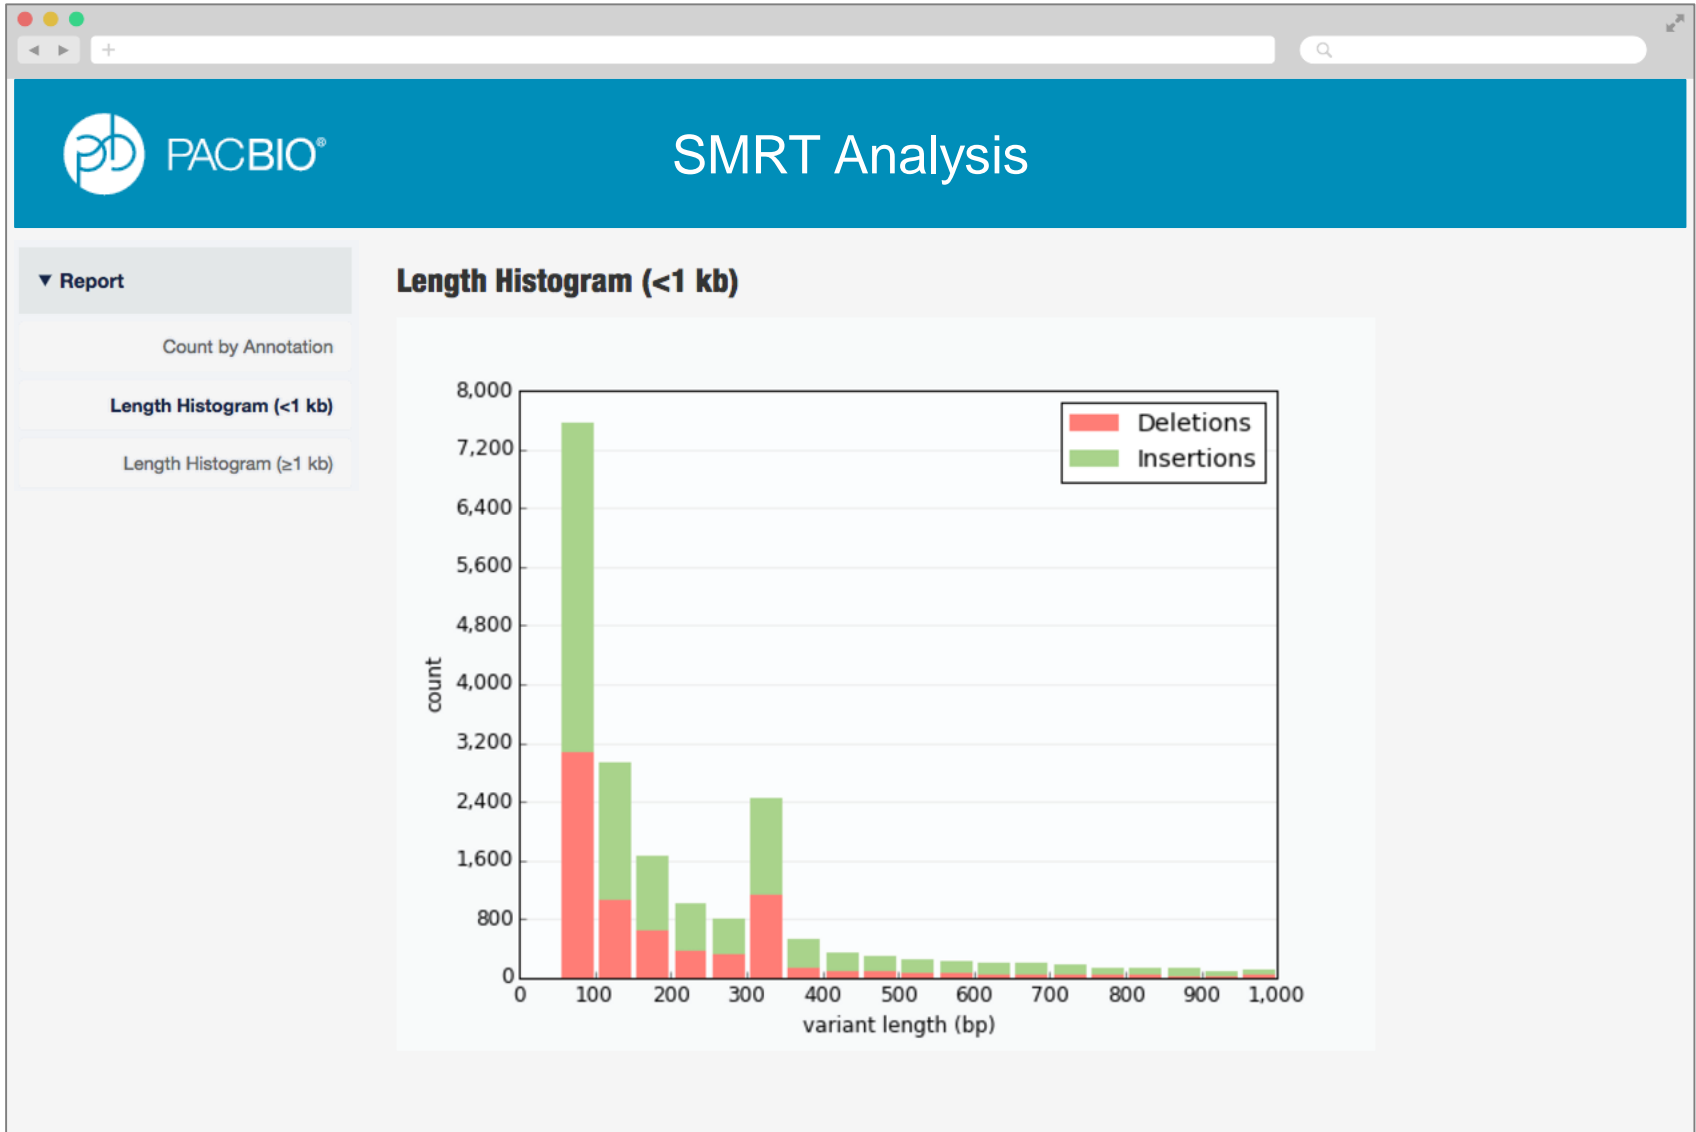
PACBIO®

SMRT Analysis

▼ Report

Count by Annotation

Length Histogram (<1 kb)

Length Histogram (≥1 kb)

Length Histogram (<1 kb)

Deletions
Insertions

count

8,000
7,200
6,400
5,600
4,800
4,000
3,200
2,400
1,600
800
0

0 100 200 300 400 500 600 700 800 900 1,000

variant length (bp)